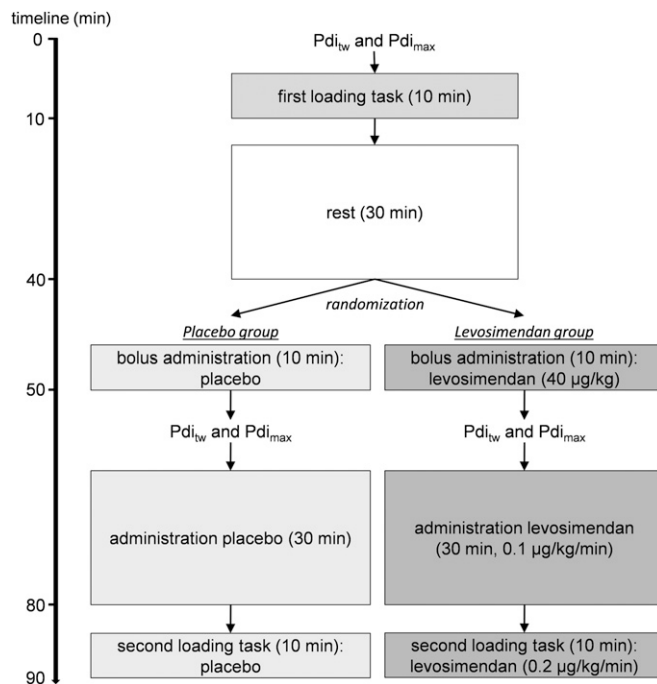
timeline (min)

0

10

40

50

80

90

$Pdi_{tw}$ and $Pdi_{max}$

first loading task (10 min)

rest (30 min)

randomization

Placebo group

Levosimendan group

bolus administration (10 min): placebo

bolus administration (10 min): levosimendan (40 µg/kg)

$Pdi_{tw}$ and $Pdi_{max}$

$Pdi_{tw}$ and $Pdi_{max}$

administration placebo (30 min)

administration levosimendan (30 min, 0.1 µg/kg/min)

second loading task (10 min): placebo

second loading task (10 min): levosimendan (0.2 µg/kg/min)